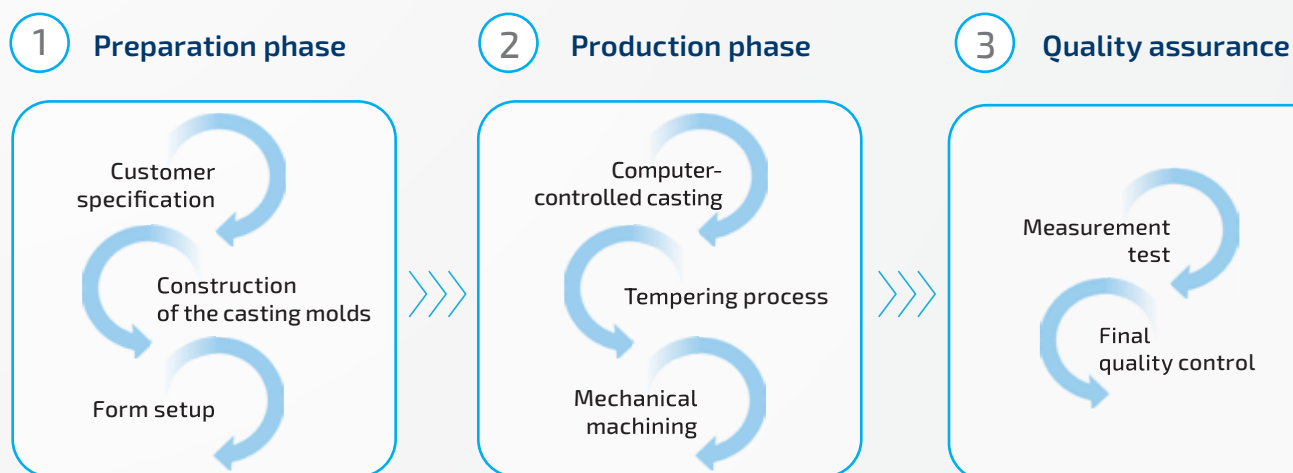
1 Preparation phase

Customer specification

Construction of the casting molds

Form setup

2 Production phase

Computer-controlled casting

Tempering process

Mechanical machining

3 Quality assurance

Measurement test

Final quality control